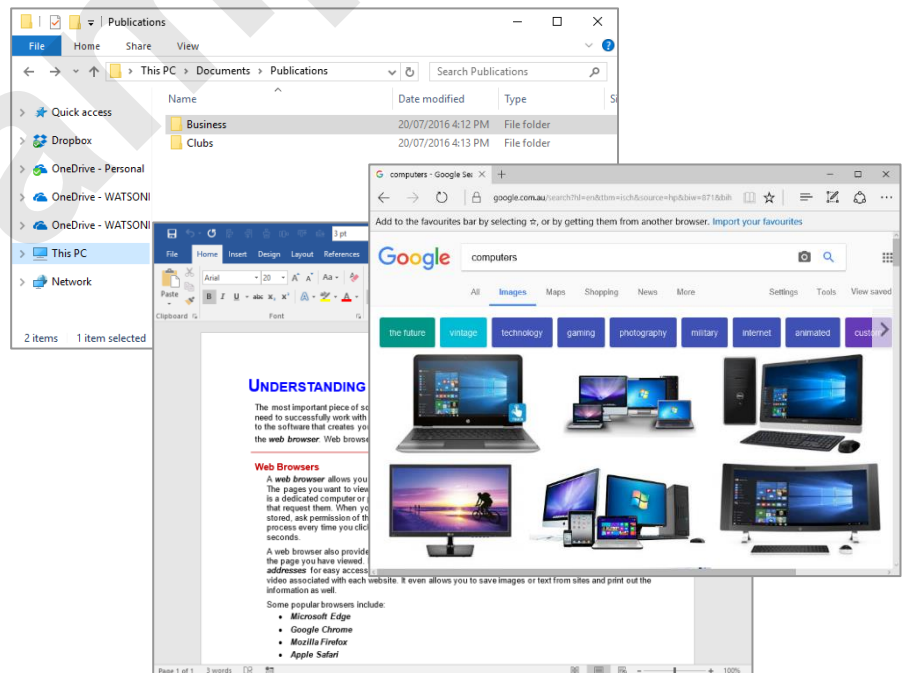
Publications

File Home Share View

This PC > Documents > Publications

Search Publications

Quick access
Dropbox
OneDrive - Personal
OneDrive - WATSONI
OneDrive - WATSONI
This PC
Network

2 items 1 item selected

| Name | Date modified | Type |
|---|---|---|
| Business | 20/07/2016 4:12 PM | File folder |
| Clubs | 20/07/2016 4:13 PM | File folder |

File Home Insert Design Layout References

Paste
Clipboard
Arial 20
Font

UNDERSTANDING

The most important piece of so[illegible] need to successfully work with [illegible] to the software that creates yo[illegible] the web browser. Web browse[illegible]

Web Browsers

A web browser allows you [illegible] The pages you want to view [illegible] is a dedicated computer or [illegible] that request them. When yo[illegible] stored, ask permission of th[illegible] process every time you clic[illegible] seconds.

A web browser also provide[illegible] the page you have viewed. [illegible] addresses for easy access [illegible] video associated with each website. It even allows you to save images or text from sites and print out the information as well.

Some popular browsers include:
- Microsoft Edge
- Google Chrome
- Mozilla Firefox
- Apple Safari

Page 1 of 1 3 words

computers - Google Sea
google.com.au/search?hl=en&tbm=isch&source=hp&biw=871&bih

Add to the favourites bar by selecting ☆, or by getting them from another browser. Import your favourites

Google computers

All Images Maps Shopping News More Settings Tools View saved

the future vintage technology gaming photography military internet animated custo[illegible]